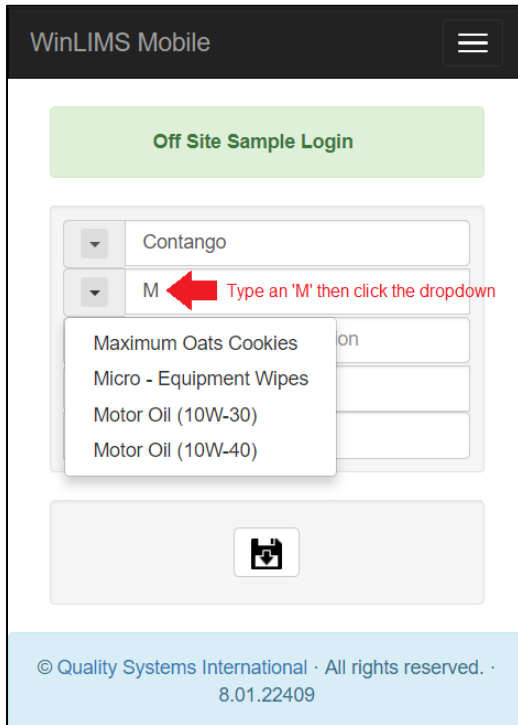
WinLIMS Mobile

Off Site Sample Login

Contango

M

Type an 'M' then click the dropdown

Maximum Oats Cookies
Micro - Equipment Wipes
Motor Oil (10W-30)
Motor Oil (10W-40)

on

© Quality Systems International · All rights reserved. · 8.01.22409